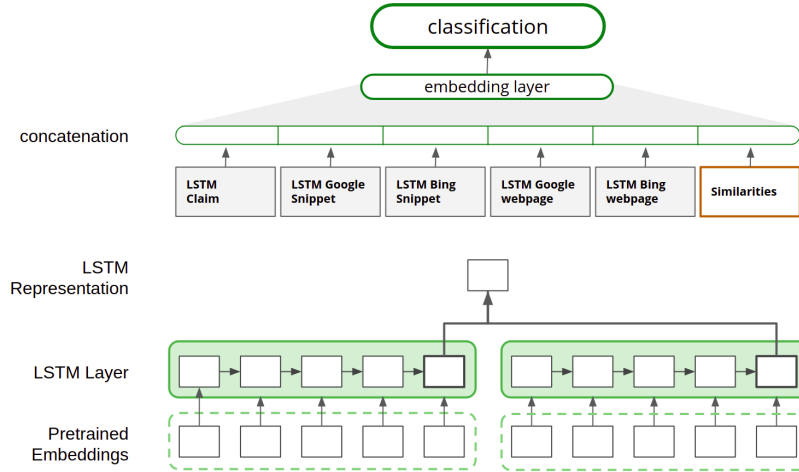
classification

embedding layer

concatenation

LSTM Claim

LSTM Google Snippet

LSTM Bing Snippet

LSTM Google webpage

LSTM Bing webpage

Similarities

LSTM Representation

LSTM Layer

Pretrained Embeddings